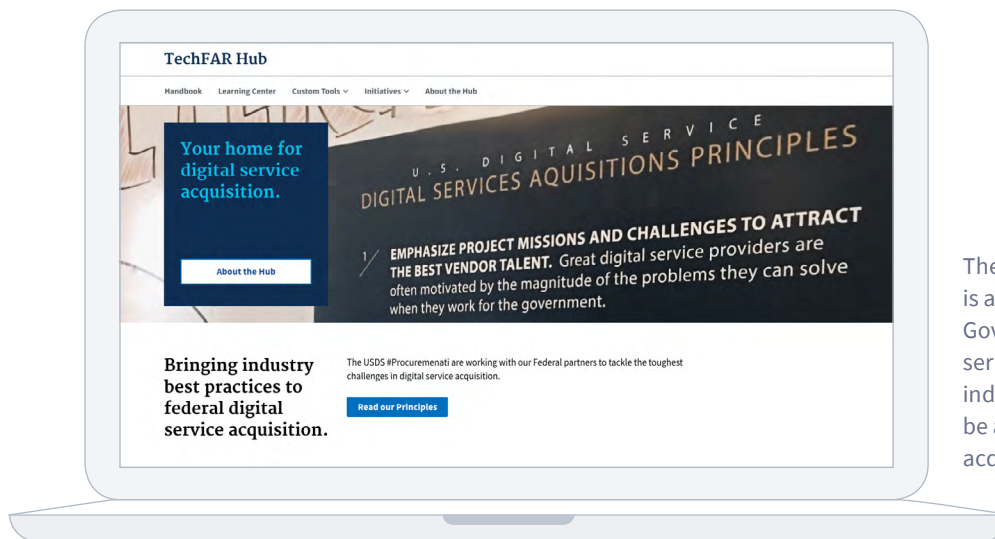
TechFAR Hub

Handbook Learning Center Custom Tools ∨ Initiatives ∨ About the Hub

Your home for digital service acquisition.

About the Hub

U.S. DIGITAL SERVICE
DIGITAL SERVICES AQUISITIONS PRINCIPLES

1/ EMPHASIZE PROJECT MISSIONS AND CHALLENGES TO ATTRACT THE BEST VENDOR TALENT. Great digital service providers are often motivated by the magnitude of the problems they can solve when they work for the government.

Bringing industry best practices to federal digital service acquisition.

The USDS #Procuremenati are working with our Federal partners to tackle the toughest challenges in digital service acquisition.

Read our Principles

The
is a
Gov
ser
ind
be a
acc